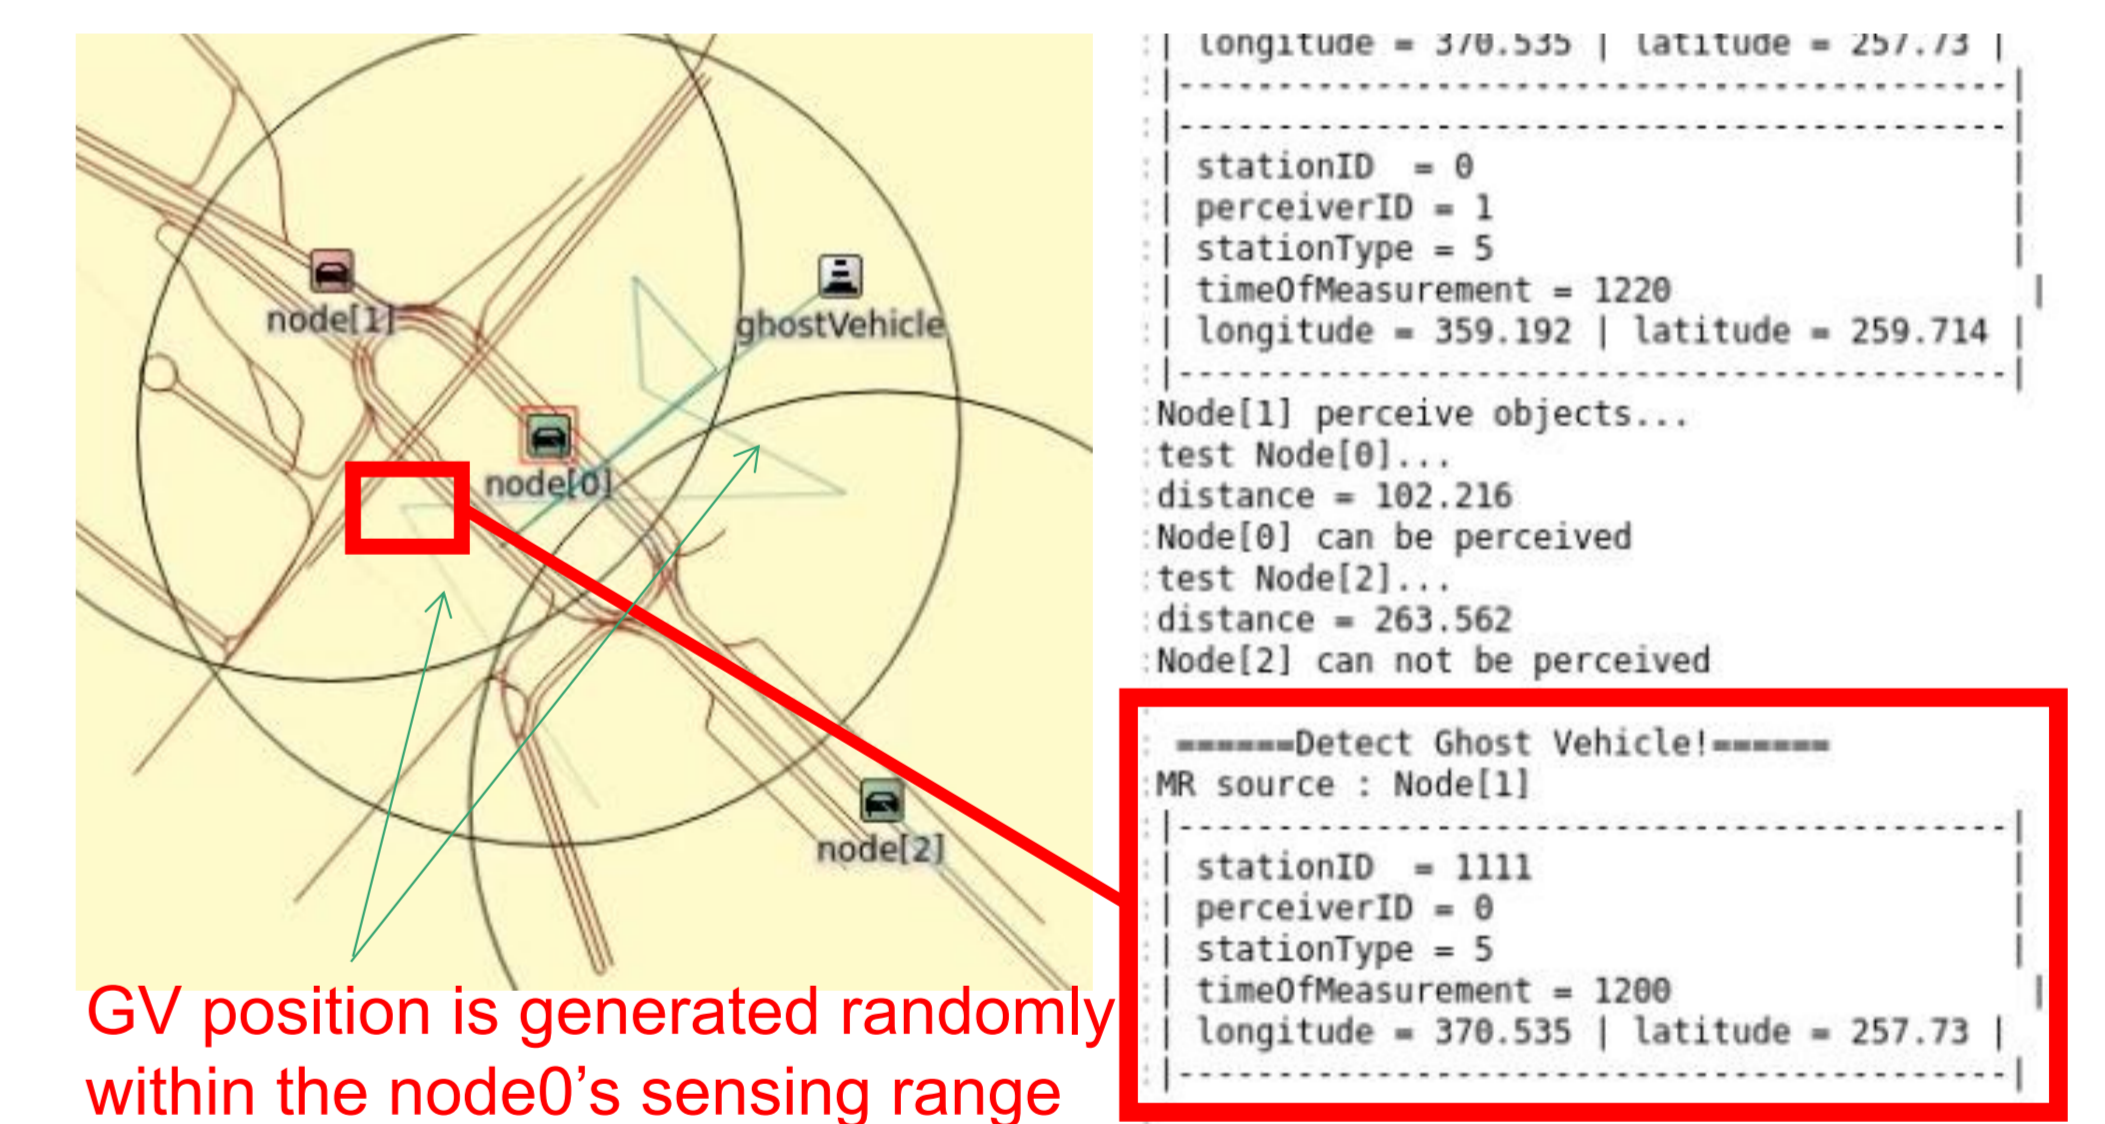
node[1]

ghostVehicle

node[0]

node[2]

GV position is generated randomly within the node0’s sensing range

| longitude = 370.535 | latitude = 257.73 |
|--------------------------------------------|
|--------------------------------------------|
| stationID = 0 |
| perceiverID = 1 |
| stationType = 5 |
| timeOfMeasurement = 1220 |
| longitude = 359.192 | latitude = 259.714 |
|--------------------------------------------|
Node[1] perceive objects...
test Node[0]...
distance = 102.216
Node[0] can be perceived
test Node[2]...
distance = 263.562
Node[2] can not be perceived

======Detect Ghost Vehicle!======
MR source : Node[1]
|--------------------------------------------|
| stationID = 1111 |
| perceiverID = 0 |
| stationType = 5 |
| timeOfMeasurement = 1200 |
| longitude = 370.535 | latitude = 257.73 |
|--------------------------------------------|